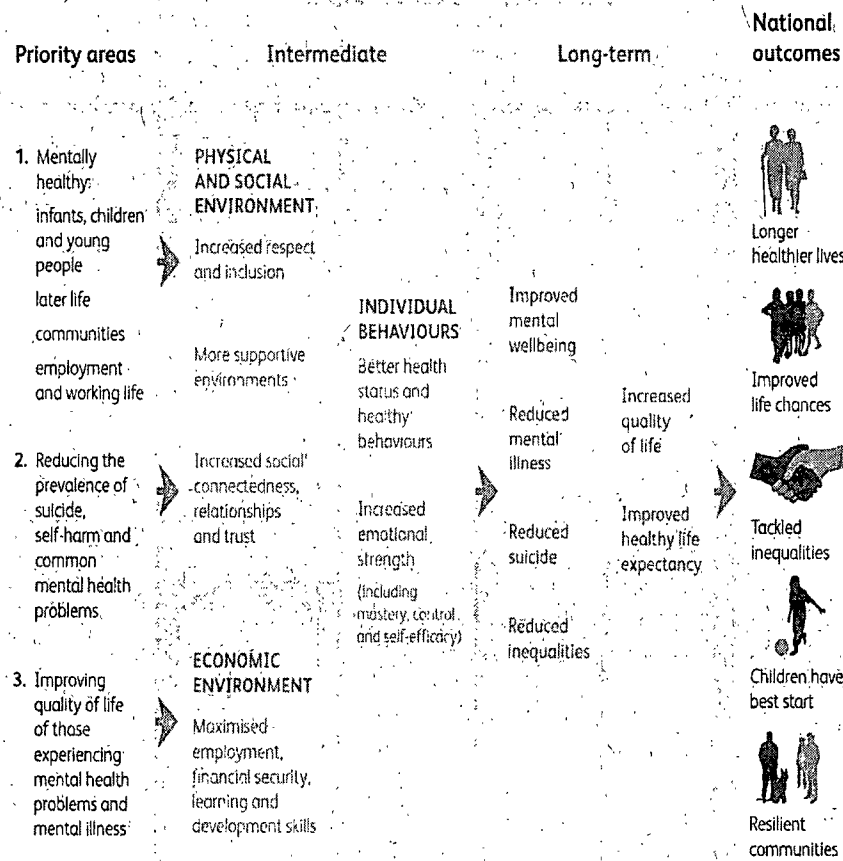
Priority areas

Intermediate

Long-term

National outcomes

1. Mentally healthy:

infants, children and young people

later life

communities

employment and working life

2. Reducing the prevalence of suicide, self-harm and common mental health problems

3. Improving quality of life of those experiencing mental health problems and mental illness

PHYSICAL AND SOCIAL ENVIRONMENT

Increased respect and inclusion

More supportive environments

Increased social connectedness, relationships and trust

ECONOMIC ENVIRONMENT

Maximised employment, financial security, learning and development skills

INDIVIDUAL BEHAVIOURS

Better health status and healthy behaviours

Increased emotional strength

(including mastery, control and self-efficacy)

Improved mental wellbeing

Reduced mental illness

Reduced suicide

Reduced inequalities

Increased quality of life

Improved healthy life expectancy

Longer healthier lives

Improved life chances

Tackled inequalities

Children have best start

Resilient communities